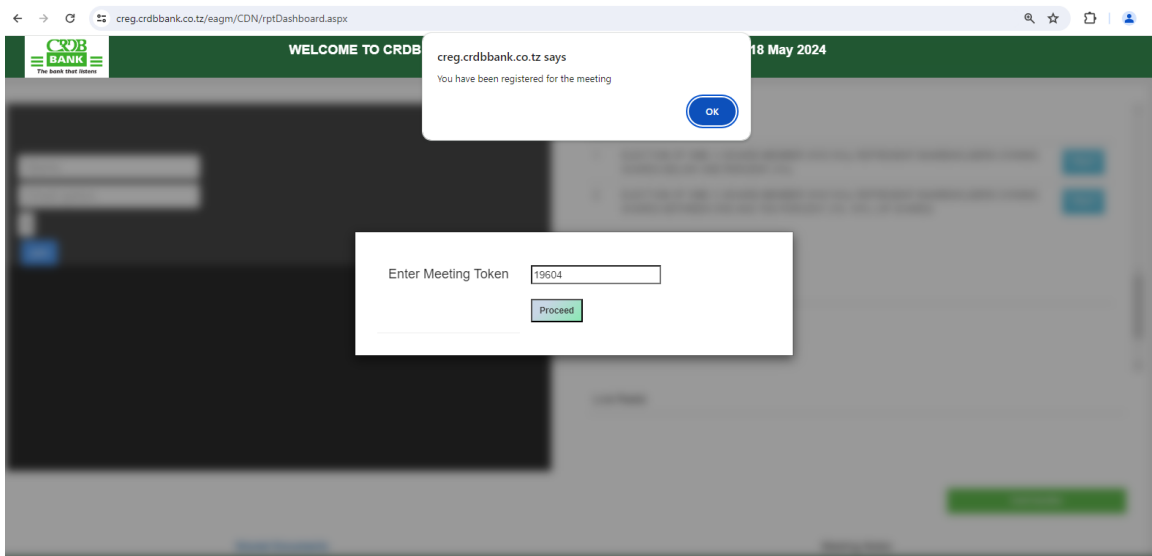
creg.crdbbank.co.tz/eagm/CDN/rptDashboard.aspx

CRDB BANK
The bank that listens

WELCOME TO CRDB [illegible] 18 May 2024

creg.crdbbank.co.tz says
You have been registered for the meeting
OK

Enter Meeting Token
19604
Proceed